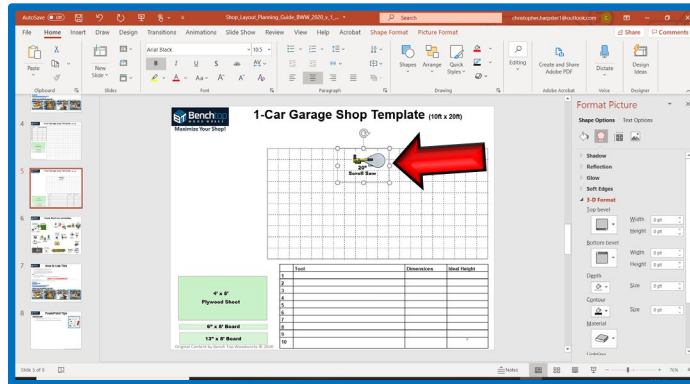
AutoSave Off Shop_Layout_Planning_Guide_BWW_2020_v_1... Search christopher.harpster1@outlook.com

File Home Insert Draw Design Transitions Animations Slide Show Review View Help Acrobat Shape Format Picture Format Share Comments

Paste Clipboard New Slide Slides Arial Black 10.5 B I U S ab AV Aa A A A Font Paragraph Shapes Arrange Quick Styles Drawing Editing Create and Share Adobe PDF Adobe Acrobat Dictate Voice Design Ideas Designer

4
5
6
7
8

Benchtop
Maximize Your Shop!

1-Car Garage Shop Template (10ft x 20ft)

20"
Scroll Saw

| | Tool | Dimensions | Ideal Height |
|---|---|---|---|
| 1 | | | |
| 2 | | | |
| 3 | | | |
| 4 | | | |
| 5 | | | |
| 6 | | | |
| 7 | | | |
| 8 | | | |
| 9 | | | |
| 10 | | | |

4' x 8'
Plywood Sheet

6" x 6' Board

12" x 8' Board

Original Content by Bench Top Woodworks © 2020

Format Picture
Shape Options Text Options
Shadow
Reflection
Glow
Soft Edges
3-D Format
Top bevel
Width 0 pt
Height 0 pt
Bottom bevel
Width 0 pt
Height 0 pt
Depth
Size 0 pt
Contour
Size 0 pt
Material
Lighting

Slide 5 of 8 Notes 76%